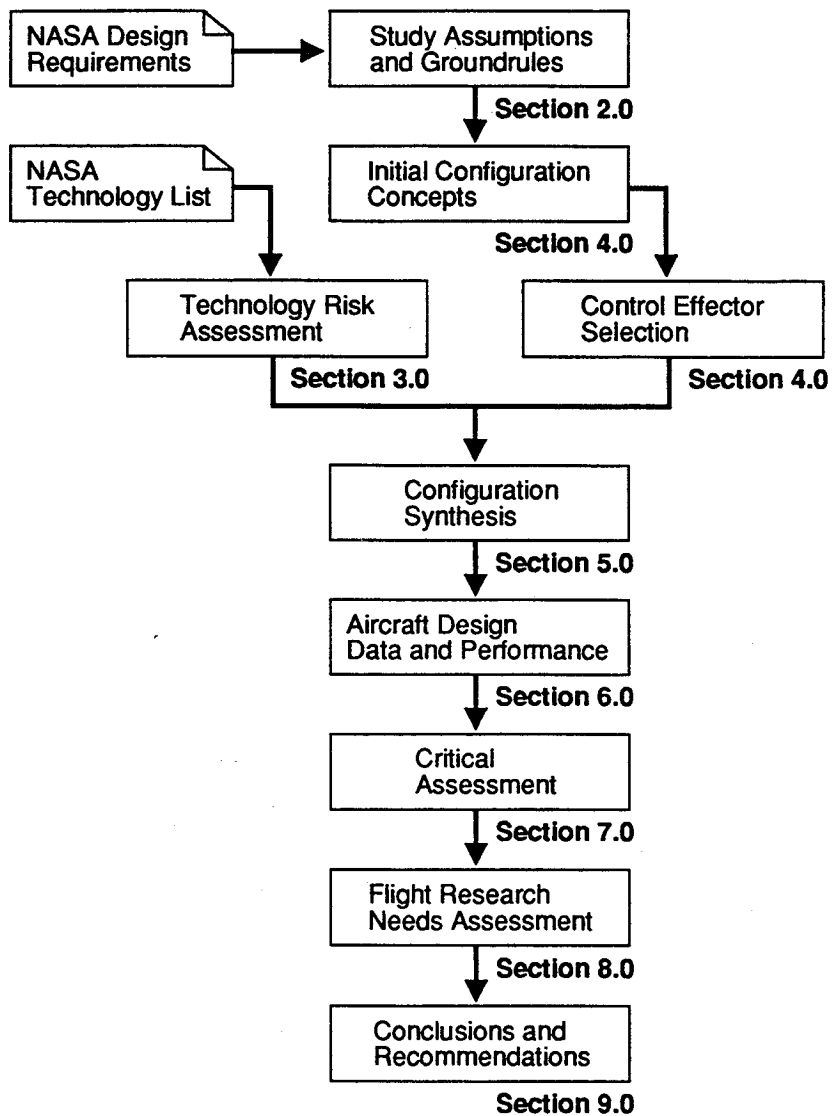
NASA Design Requirements

Study Assumptions and Groundrules

Section 2.0

NASA Technology List

Initial Configuration Concepts

Section 4.0

Technology Risk Assessment

Section 3.0

Control Effector Selection

Section 4.0

Configuration Synthesis

Section 5.0

Aircraft Design Data and Performance

Section 6.0

Critical Assessment

Section 7.0

Flight Research Needs Assessment

Section 8.0

Conclusions and Recommendations

Section 9.0